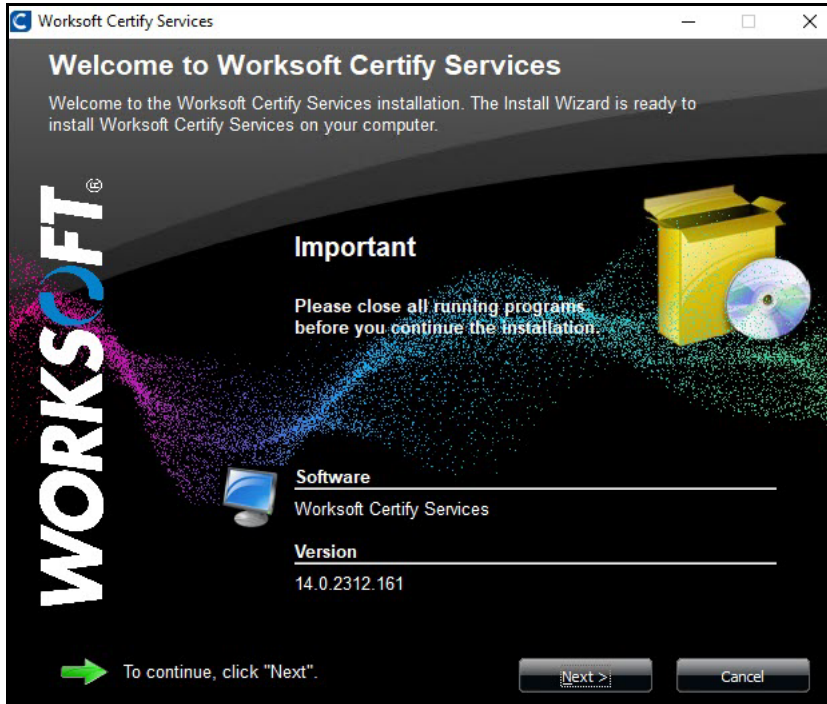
Worksoft Certify Services

Welcome to Worksoft Certify Services

Welcome to the Worksoft Certify Services installation. The Install Wizard is ready to install Worksoft Certify Services on your computer.

WORKSOFT®

Important

Please close all running programs before you continue the installation.

Software

Worksoft Certify Services

Version

14.0.2312.161

To continue, click "Next".

Next >

Cancel